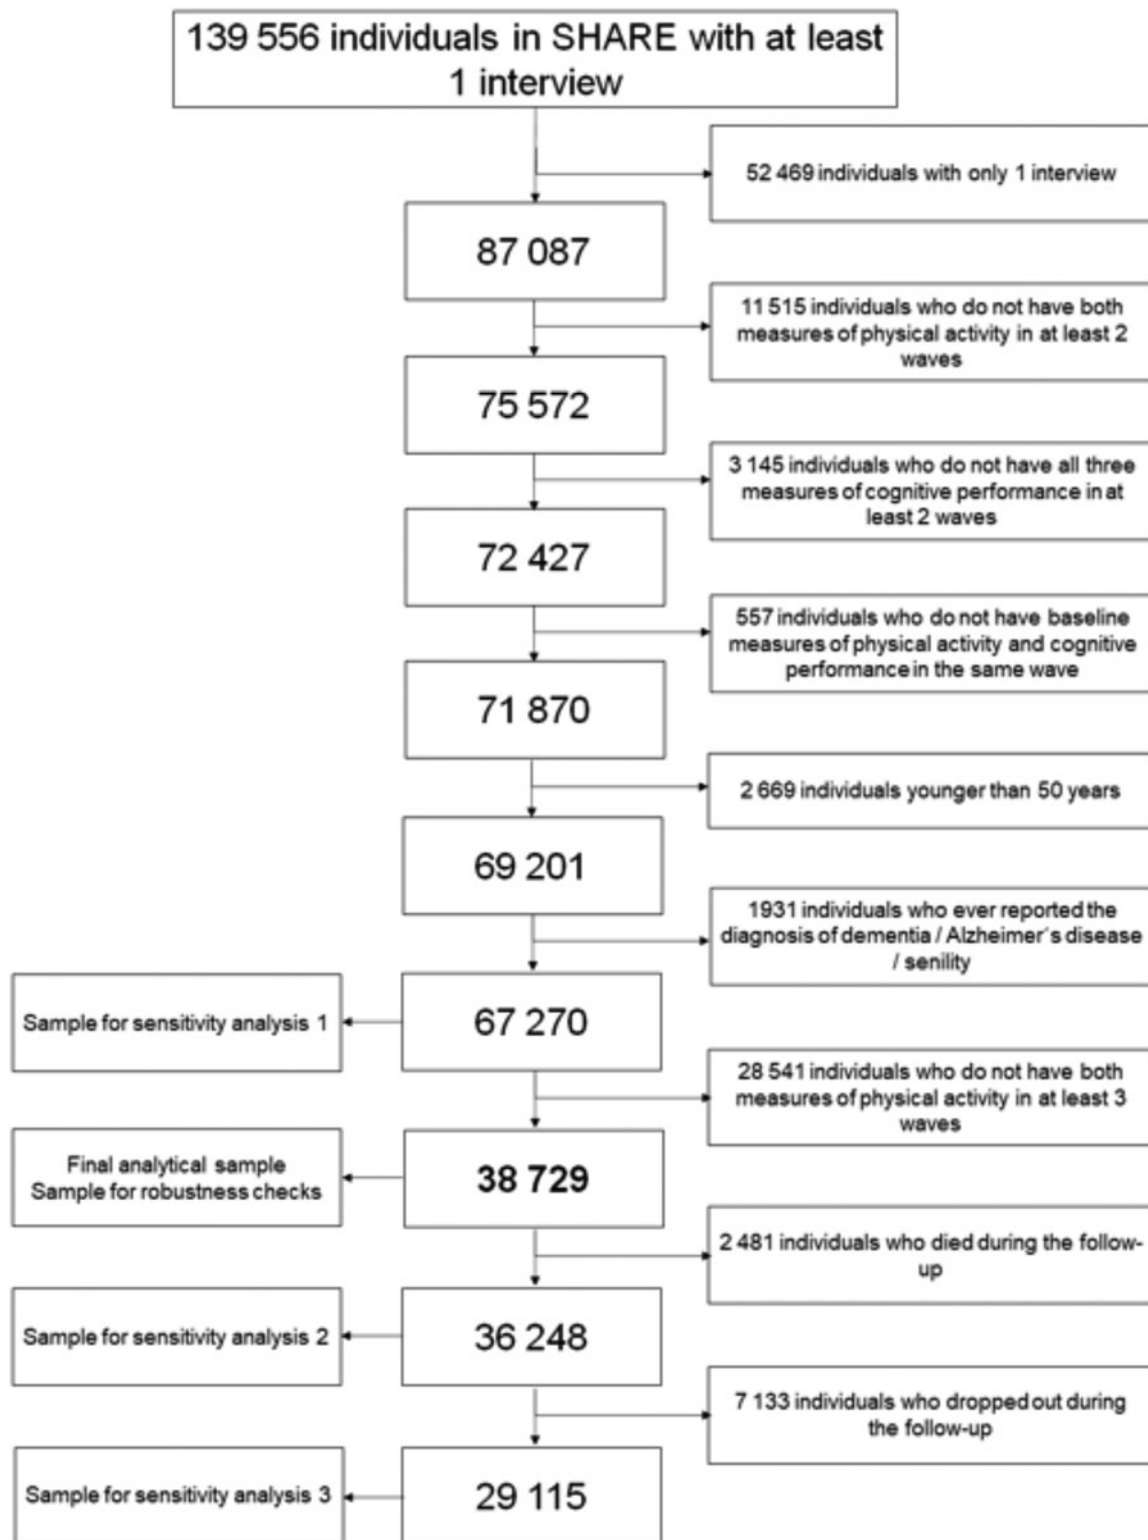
139 556 individuals in SHARE with at least 1 interview

52 469 individuals with only 1 interview

87 087

11 515 individuals who do not have both measures of physical activity in at least 2 waves

75 572

3 145 individuals who do not have all three measures of cognitive performance in at least 2 waves

72 427

557 individuals who do not have baseline measures of physical activity and cognitive performance in the same wave

71 870

2 669 individuals younger than 50 years

69 201

1931 individuals who ever reported the diagnosis of dementia / Alzheimer´s disease / senility

Sample for sensitivity analysis 1

67 270

28 541 individuals who do not have both measures of physical activity in at least 3 waves

Final analytical sample
Sample for robustness checks

38 729

2 481 individuals who died during the follow-up

Sample for sensitivity analysis 2

36 248

7 133 individuals who dropped out during the follow-up

Sample for sensitivity analysis 3

29 115